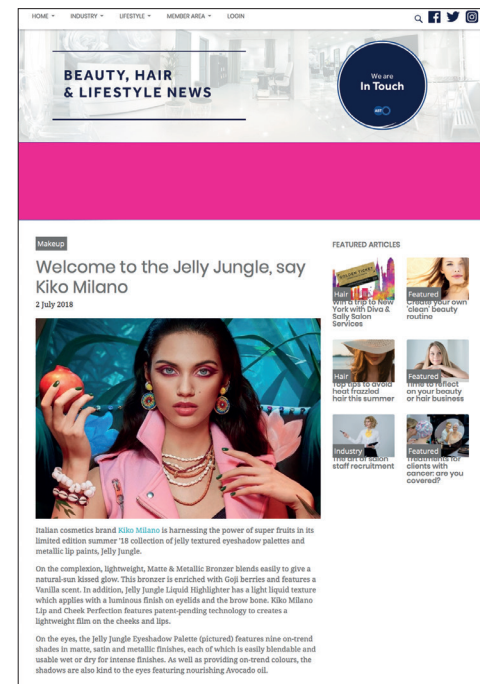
HOME ▾ INDUSTRY ▾ LIFESTYLE ▾ MEMBER AREA ▾ LOGIN

BEAUTY, HAIR & LIFESTYLE NEWS

We are In Touch

Makeup

Welcome to the Jelly Jungle, say Kiko Milano

2 July 2018

Italian cosmetics brand Kiko Milano is harnessing the power of super fruits in its limited edition summer '18 collection of jelly textured eyeshadow palettes and metallic lip paints, Jelly Jungle.

On the complexion, lightweight, Matte & Metallic Bronzer blends easily to give a natural-sun kissed glow. This bronzer is enriched with Goji berries and features a Vanilla scent. In addition, Jelly Jungle Liquid Highlighter has a light liquid texture which applies with a luminous finish on eyelids and the brow bone. Kiko Milano Lip and Cheek Perfection features patent-pending technology to creates a lightweight film on the cheeks and lips.

On the eyes, the Jelly Jungle Eyeshadow Palette (pictured) features nine on-trend shades in matte, satin and metallic finishes, each of which is easily blendable and usable wet or dry for intense finishes. As well as providing on-trend colours, the shadows are also kind to the eyes featuring nourishing Avocado oil.

FEATURED ARTICLES

Hair
Win a trip to New York with Diva & Sally Salon Services

Featured
Create your own 'clean' beauty routine

Hair
Top tips to avoid heat frazzled hair this summer

Featured
Time to reflect on your beauty or hair business

Industry
The art of salon staff recruitment

Featured
Treatments for clients with cancer: are you covered?